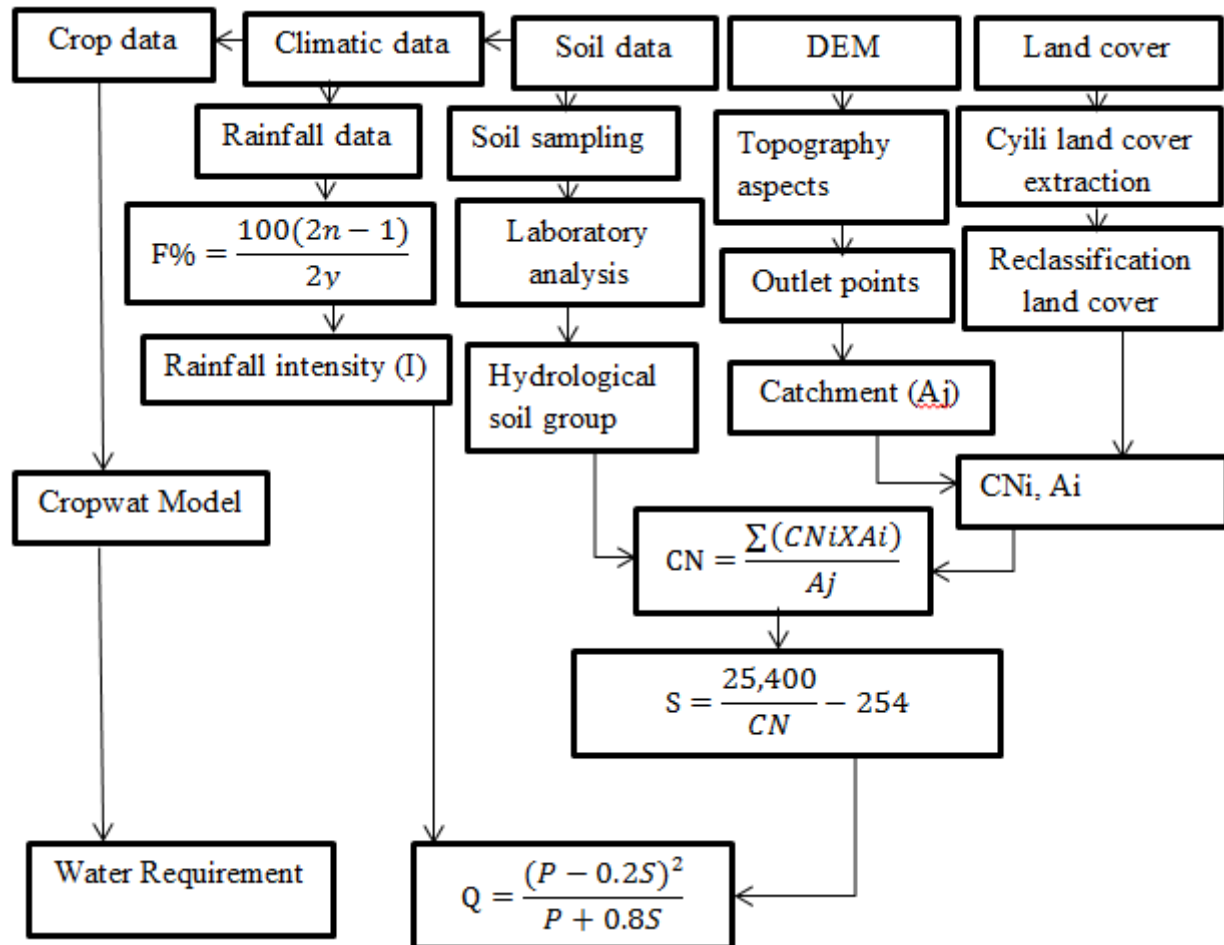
Crop data

Climatic data

Soil data

DEM

Land cover

Rainfall data

Soil sampling

Topography aspects

Cyili land cover extraction

$F\% = \frac{100(2n-1)}{2y}$

Laboratory analysis

Outlet points

Reclassification land cover

Rainfall intensity (I)

Hydrological soil group

Catchment (Aj)

CNi, Ai

Cropwat Model

$CN = \frac{\sum(CNiXAi)}{Aj}$

$S = \frac{25,400}{CN} - 254$

Water Requirement

$Q = \frac{(P-0.2S)^2}{P+0.8S}$